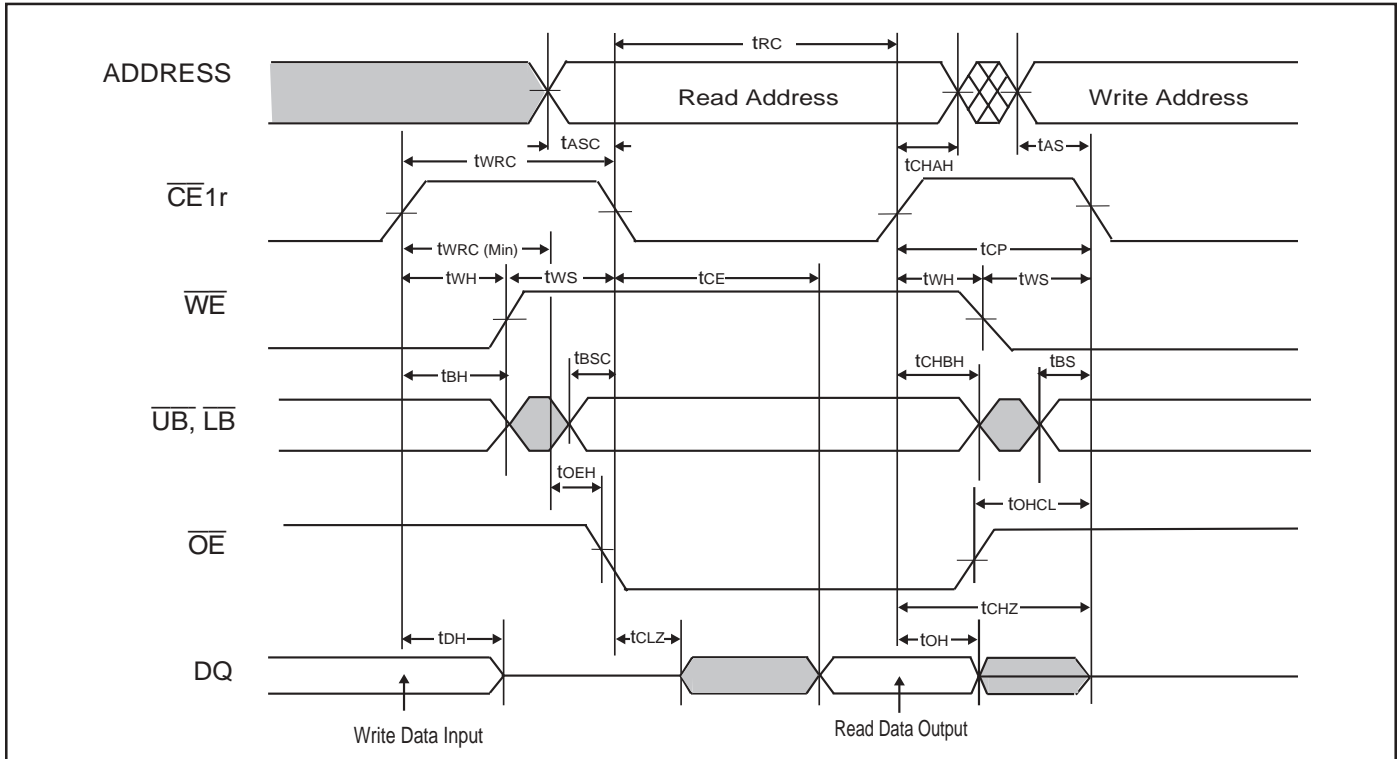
ADDRESS

$t_{RC}$

Read Address

Write Address

$t_{ASC}$

$t_{WRC}$

$t_{CHAH}$

$t_{AS}$

$\overline{CE}1r$

$t_{WRC\ (Min)}$

$t_{CP}$

$t_{WH}$

$t_{WS}$

$t_{CE}$

$t_{WH}$

$t_{WS}$

$\overline{WE}$

$t_{BSC}$

$t_{CHBH}$

$t_{BS}$

$t_{BH}$

$\overline{UB}$, $\overline{LB}$

$t_{OEH}$

$t_{OHCL}$

$\overline{OE}$

$t_{CHZ}$

$t_{DH}$

$t_{CLZ}$

$t_{OH}$

DQ

Write Data Input

Read Data Output